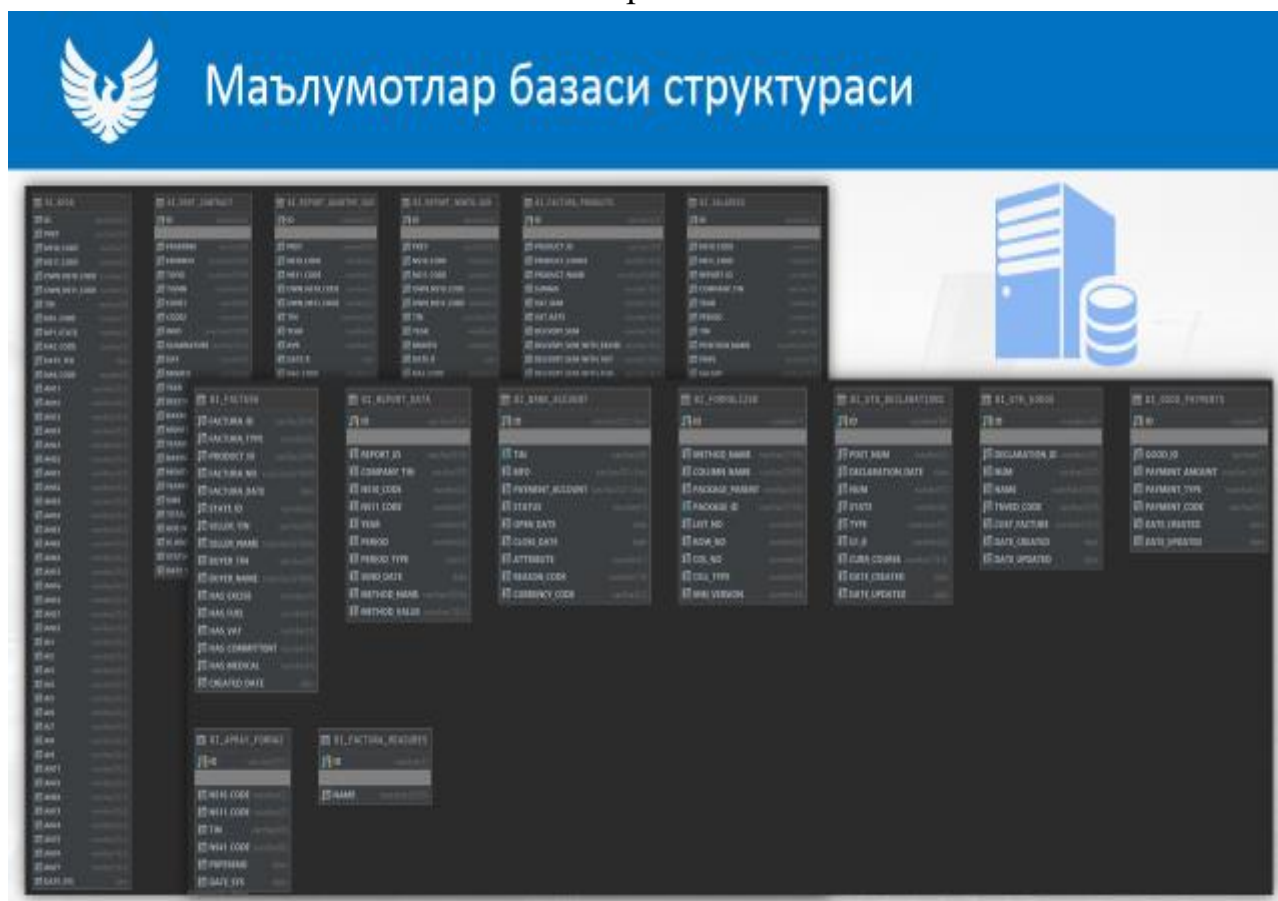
Маълумотлар базаси структураси

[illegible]

E1_FACTURA
FACTURA_ID
FACTURA_TYPE
PRODUCT_ID
FACTURA_NO
FACTURA_DATE
STATE_ID
SELLER_TIN
SELLER_NAME
BUYER_TIN
BUYER_NAME
HAS_EXCISE
HAS_FUEL
HAS_VAT
HAS_COMMITTENT
HAS_MEDICAL
CREATED_DATE

E1_REPORT_DATA
ID
REPORT_ID
COMPANY_TIN
NS10_CODE
NS11_CODE
YEAR
PERIOD
PERIOD_TYPE
SEND_DATE
METHOD_NAME
METHOD_VALUE

E1_BANK_ACCOUNT
TIN
MFO
PAYMENT_ACCOUNT
STATUS
OPEN_DATE
CLOSE_DATE
ATTRIBUTE
REASON_CODE
CURRENCY_CODE

E1_FORMULZ238
ID
METHOD_NAME
COLUMN_NAME
PACKAGE_PARENT
PACKAGE_ID
LIST_NO
ROW_NO
COL_NO
COL_TYPE
XML_VERSION

E1_GTK_DECLARATIONS
ID
POST_NUM
DECLARATION_DATE
NUM
STATE
TYPE
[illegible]
CURR_COURSE
DATE_CREATED
DATE_UPDATED

E1_GTK_GOODS
ID
DECLARATION_ID
NUM
NAME
TNVED_CODE
COST_FACTURE
DATE_CREATED
DATE_UPDATED

E1_GOOD_PAYMENTS
ID
GOOD_ID
PAYMENT_AMOUNT
PAYMENT_TYPE
PAYMENT_CODE
DATE_CREATED
DATE_UPDATED

E1_APPAY_FORMAT
ID
NS10_CODE
NS11_CODE
TIN
NS41_CODE
PAYNAME
DATE_SYS

E1_FACTURA_REASONS
ID
NAME